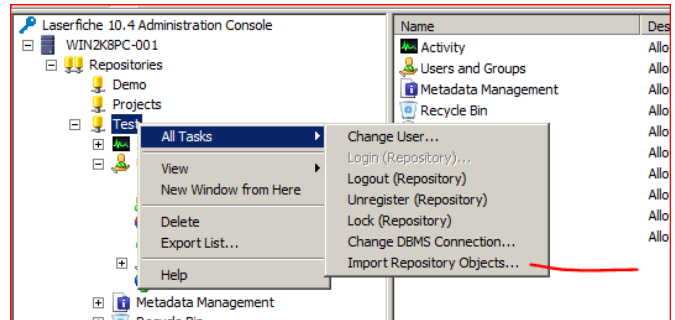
Laserfiche 10.4 Administration Console
WIN2K8PC-001
Repositories
Demo
Projects
Test
All Tasks
View
New Window from Here
Delete
Export List...
Help
Change User...
Login (Repository)...
Logout (Repository)
Unregister (Repository)
Lock (Repository)
Change DBMS Connection...
Import Repository Objects...
Metadata Management
Recycle Bin

| Name | Des |
|---|---|
| Activity | Allo |
| Users and Groups | Allo |
| Metadata Management | Allo |
| Recycle Bin | Allo |
| | Allo |
| | Allo |
| | Allo |
| | Allo |
| | Allo |
| | Allo |